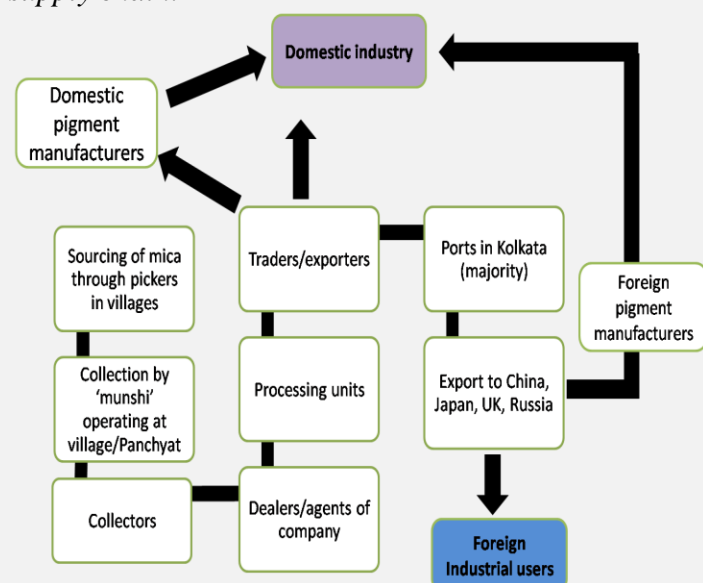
supply chain

Domestic industry

Domestic pigment manufacturers

Sourcing of mica through pickers in villages

Traders/exporters

Ports in Kolkata (majority)

Foreign pigment manufacturers

Collection by 'munshi' operating at village/Panchyat

Processing units

Export to China, Japan, UK, Russia

Collectors

Dealers/agents of company

Foreign Industrial users